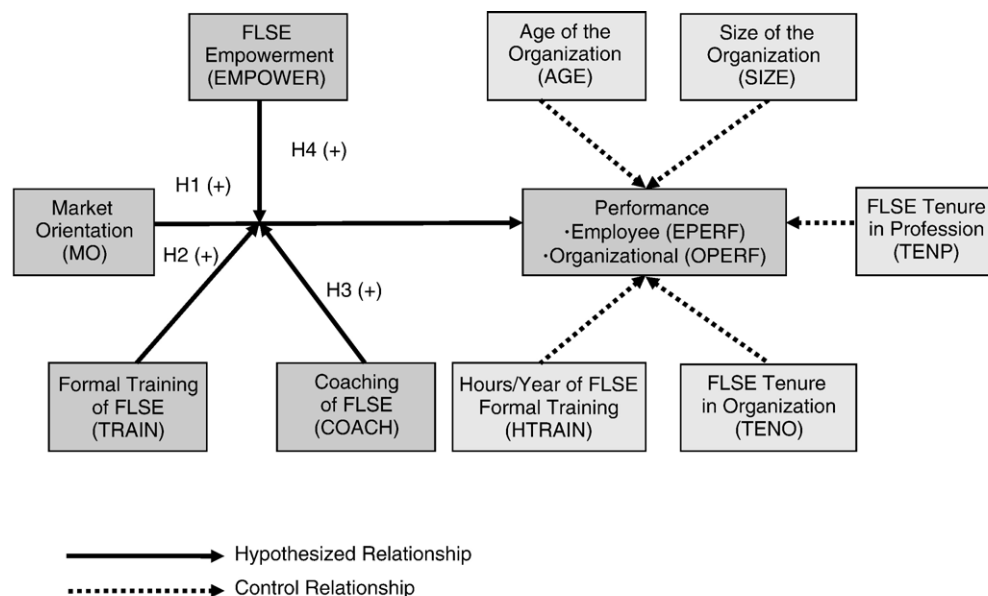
FLSE Empowerment (EMPOWER)

Age of the Organization (AGE)

Size of the Organization (SIZE)

H4 (+)

H1 (+)

Market Orientation (MO)

H2 (+)

Performance
·Employee (EPERF)
·Organizational (OPERF)

FLSE Tenure in Profession (TENP)

H3 (+)

Formal Training of FLSE (TRAIN)

Coaching of FLSE (COACH)

Hours/Year of FLSE Formal Training (HTRAIN)

FLSE Tenure in Organization (TENO)

Hypothesized Relationship

Control Relationship